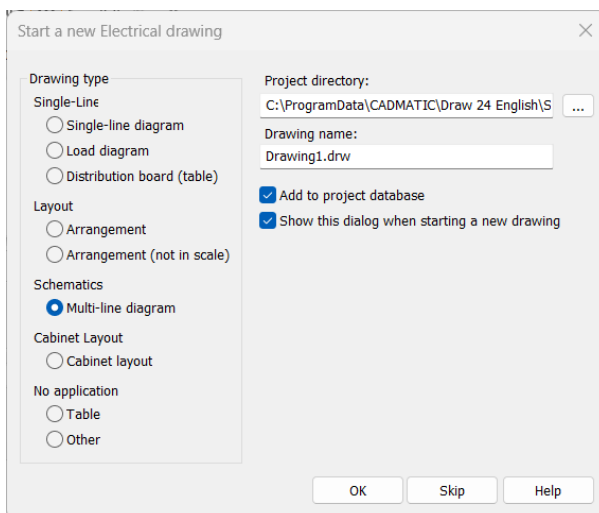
Start a new Electrical drawing

Drawing type

Single-Line
Single-line diagram
Load diagram
Distribution board (table)

Layout
Arrangement
Arrangement (not in scale)

Schematics
Multi-line diagram

Cabinet Layout
Cabinet layout

No application
Table
Other

Project directory:
C:\ProgramData\CADMATIC\Draw 24 English\S
...

Drawing name:
Drawing1.drw

Add to project database
Show this dialog when starting a new drawing

OK
Skip
Help